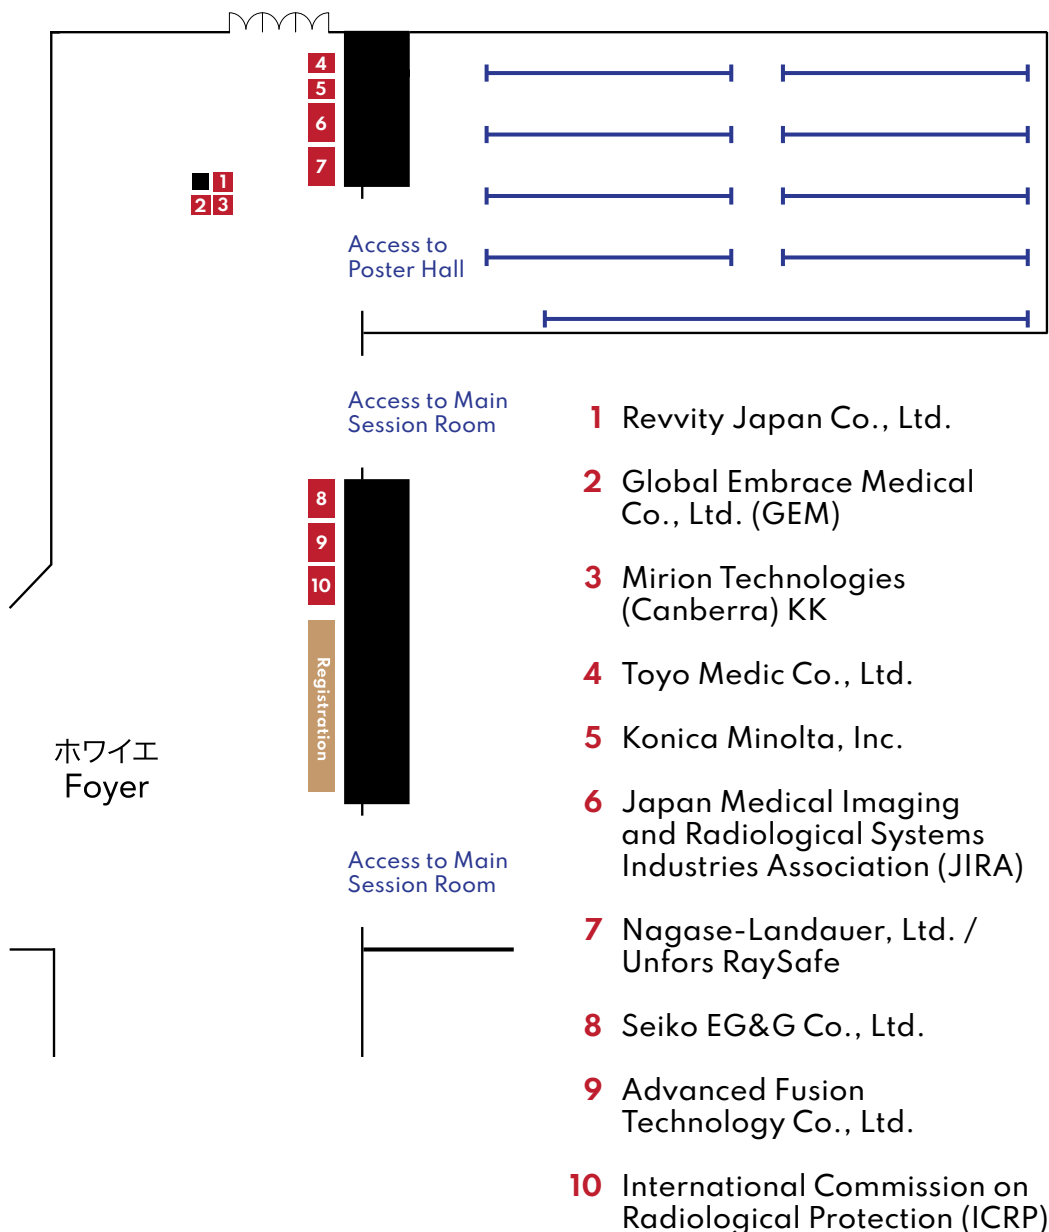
4
5
6
7

1
2 3

Access to Poster Hall

Access to Main Session Room

8
9
10
Registration

ホワイエ
Foyer

Access to Main Session Room

1 Revvity Japan Co., Ltd.

2 Global Embrace Medical Co., Ltd. (GEM)

3 Mirion Technologies (Canberra) KK

4 Toyo Medic Co., Ltd.

5 Konica Minolta, Inc.

6 Japan Medical Imaging and Radiological Systems Industries Association (JIRA)

7 Nagase-Landauer, Ltd. / Unfors RaySafe

8 Seiko EG&G Co., Ltd.

9 Advanced Fusion Technology Co., Ltd.

10 International Commission on Radiological Protection (ICRP)